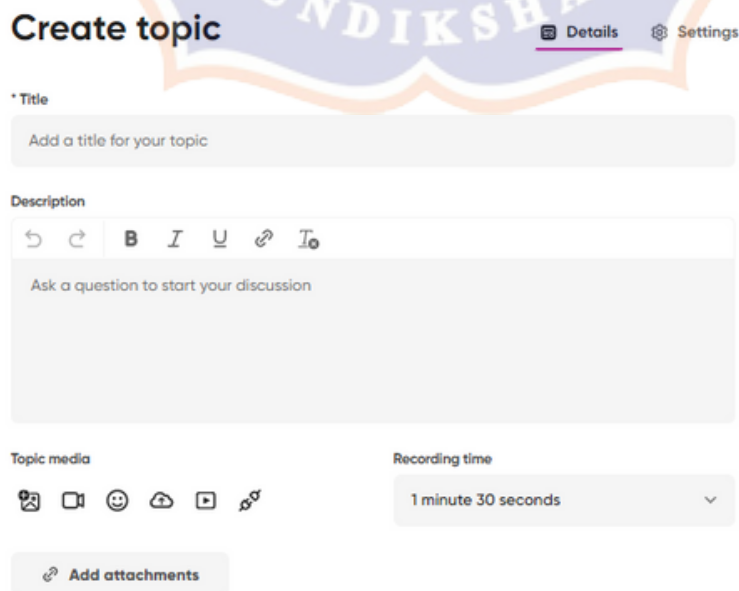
Create topic

NDIKSH

Details Settings

* Title

Add a title for your topic

Description

B I U

Ask a question to start your discussion

Topic media

Recording time

1 minute 30 seconds

Add attachments